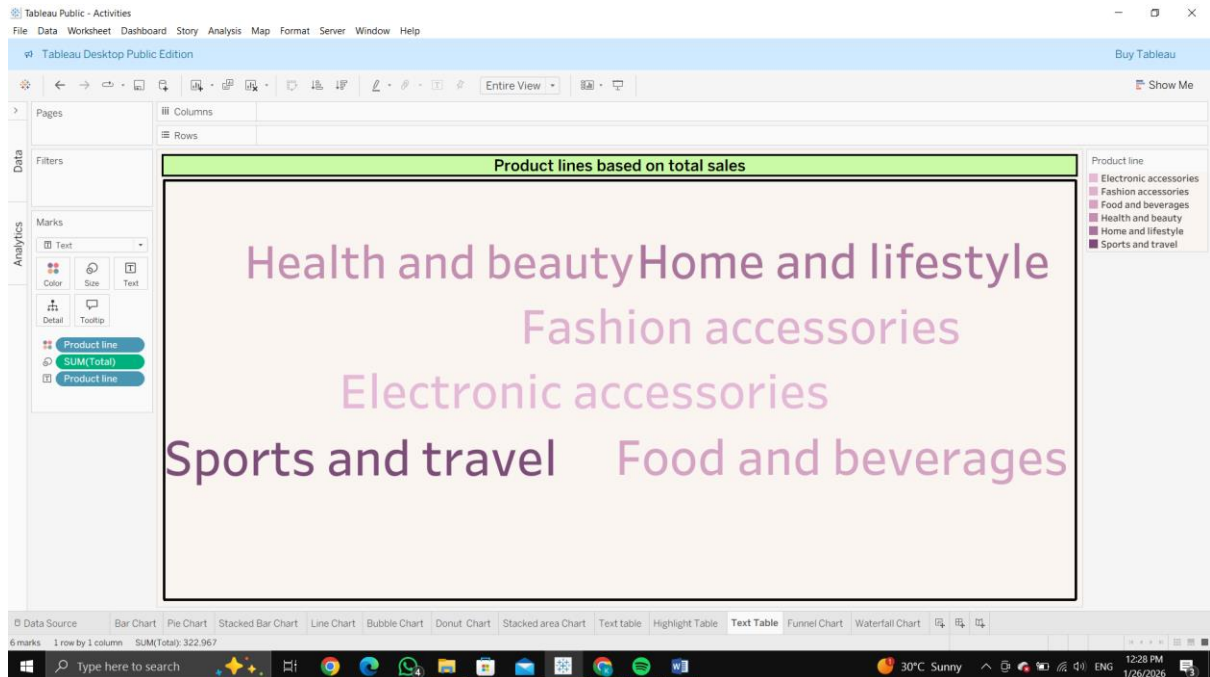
Tableau Public - Activities

File Data Worksheet Dashboard Story Analysis Map Format Server Window Help

Tableau Desktop Public Edition

Buy Tableau

Entire View

Show Me

Pages

Columns

Rows

Data

Filters

Analytics

Marks

Text

Color Size Text

Detail Tooltip

Product line

SUM(Total)

Product line

Product lines based on total sales

Health and beauty Home and lifestyle

Fashion accessories

Electronic accessories

Sports and travel Food and beverages

Product line

Electronic accessories
Fashion accessories
Food and beverages
Health and beauty
Home and lifestyle
Sports and travel

Data Source Bar Chart Pie Chart Stacked Bar Chart Line Chart Bubble Chart Donut Chart Stacked area Chart Text table Highlight Table Text Table Funnel Chart Waterfall Chart

6 marks 1 row by 1 column SUM(Total): 322.967

Type here to search

30°C Sunny ENG 12:28 PM 1/26/2026